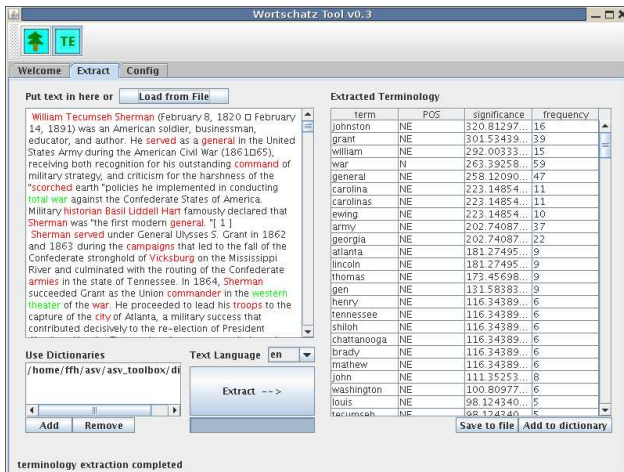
Wortschatz Tool v0.3

TE

Welcome | Extract | Config

Put text in here or  Load from File

William Tecumseh Sherman (February 8, 1820 □ February 14, 1891) was an American soldier, businessman, educator, and author. He served as a general in the United States Army during the American Civil War (1861□65), receiving both recognition for his outstanding command of military strategy, and criticism for the harshness of the "scorched earth "policies he implemented in conducting total war against the Confederate States of America. Military historian Basil Liddell Hart famously declared that Sherman was "the first modern general. "[ 1 ] Sherman served under General Ulysses S. Grant in 1862 and 1863 during the campaigns that led to the fall of the Confederate stronghold of Vicksburg on the Mississippi River and culminated with the routing of the Confederate armies in the state of Tennessee. In 1864, Sherman succeeded Grant as the Union commander in the western theater of the war. He proceeded to lead his troops to the capture of the city of Atlanta, a military success that contributed decisively to the re-election of President

Use Dictionaries
/home/ffh/asv/asv_toolbox/di

Add  Remove

Text Language  en

Extract -->

Extracted Terminology

| term | POS | significance | frequency |
|---|---|---|---|
| johnston | NE | 320.81297... | 16 |
| grant | NE | 301.53439... | 39 |
| william | NE | 292.00333... | 15 |
| war | N | 263.39258... | 59 |
| general | NE | 258.12090... | 47 |
| carolina | NE | 223.14854... | 11 |
| carolinas | NE | 223.14854... | 11 |
| ewing | NE | 223.14854... | 10 |
| army | NE | 202.74087... | 37 |
| georgia | NE | 202.74087... | 22 |
| atlanta | NE | 181.27495... | 9 |
| lincoln | NE | 181.27495... | 9 |
| thomas | NE | 173.45698... | 9 |
| gen | NE | 131.58383... | 9 |
| henry | NE | 116.34389... | 6 |
| tennessee | NE | 116.34389... | 6 |
| shiloh | NE | 116.34389... | 6 |
| chattanooga | NE | 116.34389... | 6 |
| brady | NE | 116.34389... | 6 |
| mathew | NE | 116.34389... | 6 |
| john | NE | 111.35253... | 8 |
| washington | NE | 100.80977... | 6 |
| louis | NE | 98.124340... | 5 |
| tecumseh | NE | 98.124340 | 5 |

Save to file  Add to dictionary

terminology extraction completed